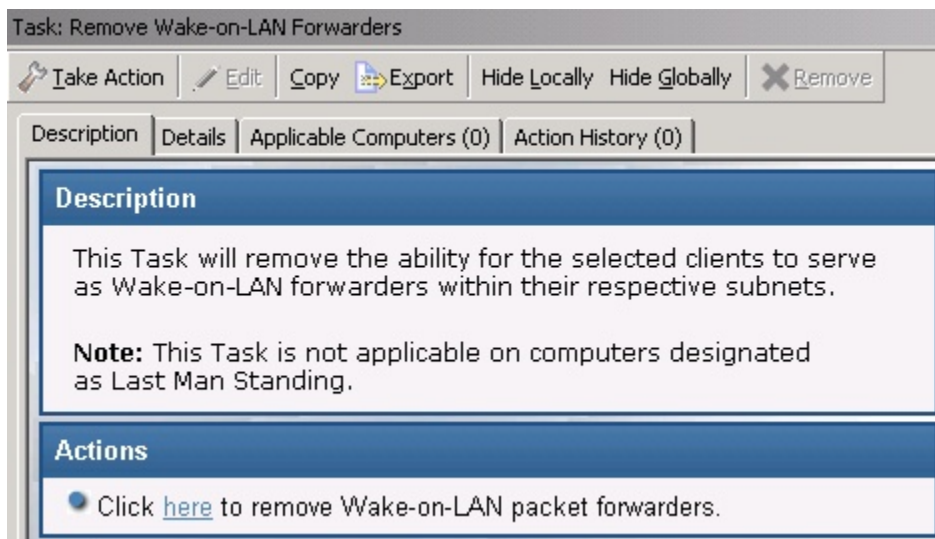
Task: Remove Wake-on-LAN Forwarders

Take Action | Edit | Copy | Export | Hide Locally | Hide Globally | Remove

Description | Details | Applicable Computers (0) | Action History (0)

Description

This Task will remove the ability for the selected clients to serve as Wake-on-LAN forwarders within their respective subnets.

**Note:** This Task is not applicable on computers designated as Last Man Standing.

Actions

Click here to remove Wake-on-LAN packet forwarders.